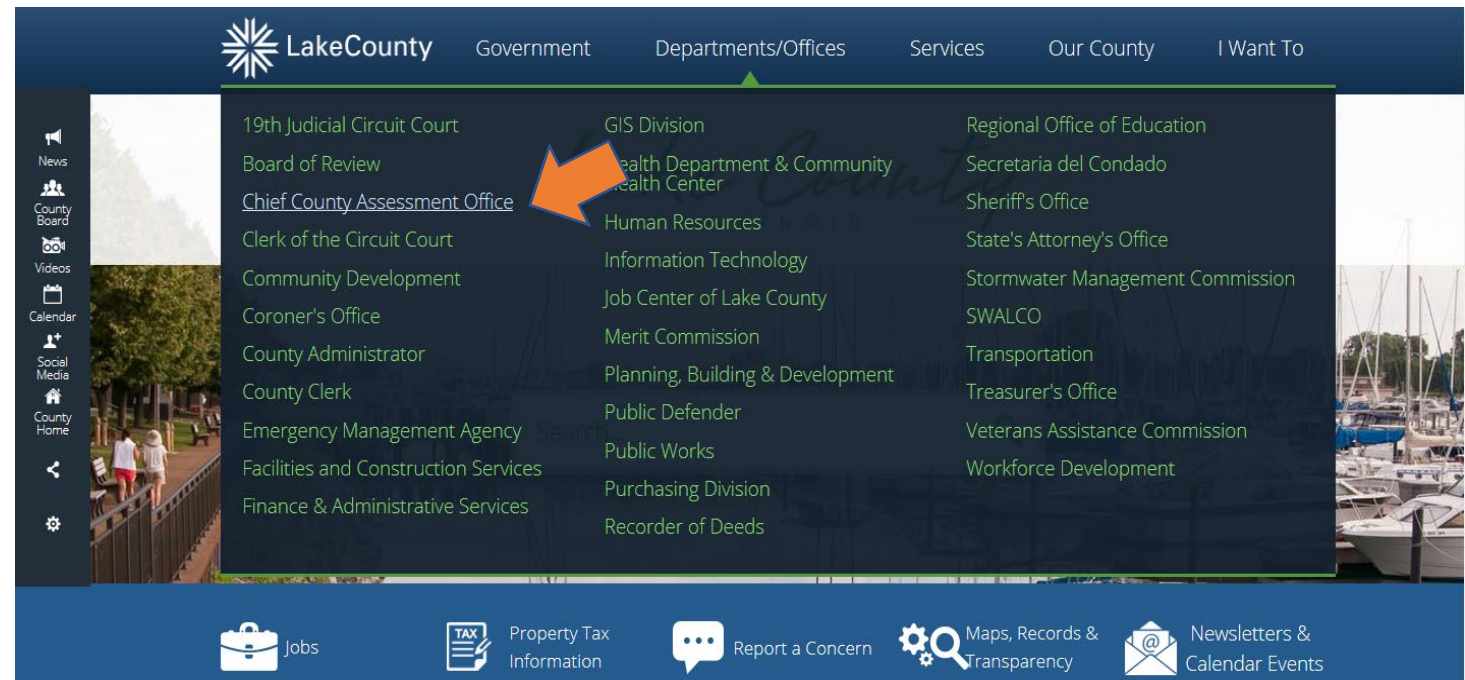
LakeCounty
Government
Departments/Offices
Services
Our County
I Want To

News
County Board
Videos
Calendar
Social Media
County Home

19th Judicial Circuit Court
Board of Review
Chief County Assessment Office
Clerk of the Circuit Court
Community Development
Coroner's Office
County Administrator
County Clerk
Emergency Management Agency
Facilities and Construction Services
Finance & Administrative Services

GIS Division
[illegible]ealth Department & Community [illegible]ealth Center
Human Resources
Information Technology
Job Center of Lake County
Merit Commission
Planning, Building & Development
Public Defender
Public Works
Purchasing Division
Recorder of Deeds

Regional Office of Education
Secretaria del Condado
Sheriff's Office
State's Attorney's Office
Stormwater Management Commission
SWALCO
Transportation
Treasurer's Office
Veterans Assistance Commission
Workforce Development

Search

Jobs
TAX
Property Tax Information
Report a Concern
Maps, Records & Transparency
Newsletters & Calendar Events